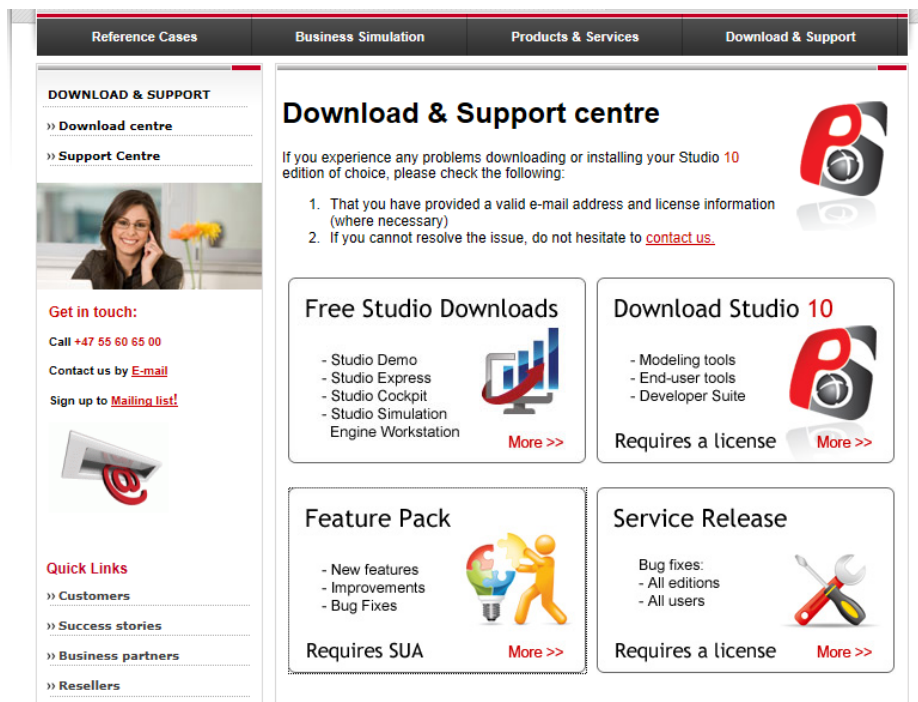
Reference Cases | Business Simulation | Products & Services | Download & Support

DOWNLOAD & SUPPORT

›› Download centre

›› Support Centre

Get in touch:

Call +47 55 60 65 00

Contact us by E-mail

Sign up to Mailing list!

Quick Links

›› Customers

›› Success stories

›› Business partners

›› Resellers

Download & Support centre

If you experience any problems downloading or installing your Studio 10 edition of choice, please check the following:

1. That you have provided a valid e-mail address and license information (where necessary)
2. If you cannot resolve the issue, do not hesitate to contact us.

Free Studio Downloads

- Studio Demo
- Studio Express
- Studio Cockpit
- Studio Simulation Engine Workstation

More >>

Download Studio 10

- Modeling tools
- End-user tools
- Developer Suite

Requires a license

More >>

Feature Pack

- New features
- Improvements
- Bug Fixes

Requires SUA

More >>

Service Release

Bug fixes:
- All editions
- All users

Requires a license

More >>